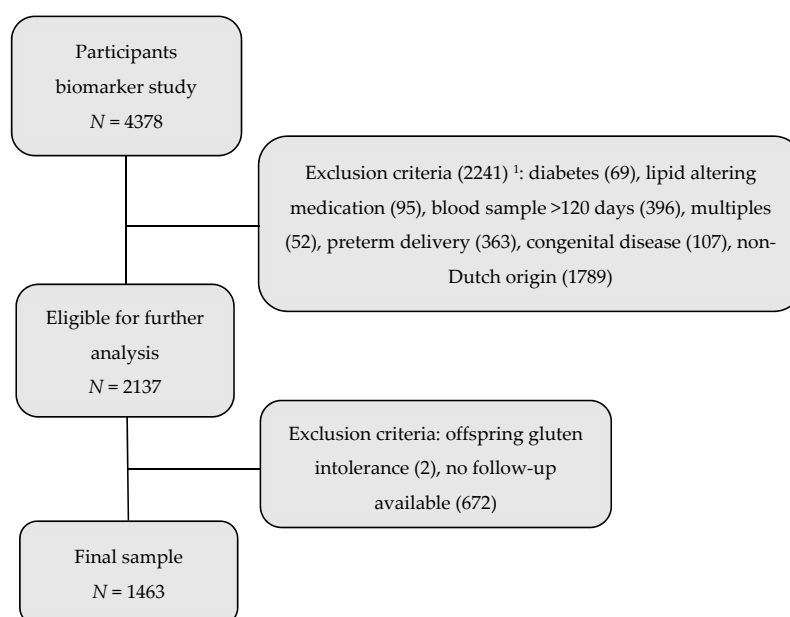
Participants biomarker study
$N = 4378$

Exclusion criteria (2241) $^1$: diabetes (69), lipid altering medication (95), blood sample >120 days (396), multiples (52), preterm delivery (363), congenital disease (107), non-Dutch origin (1789)

Eligible for further analysis
$N = 2137$

Exclusion criteria: offspring gluten intolerance (2), no follow-up available (672)

Final sample
$N = 1463$